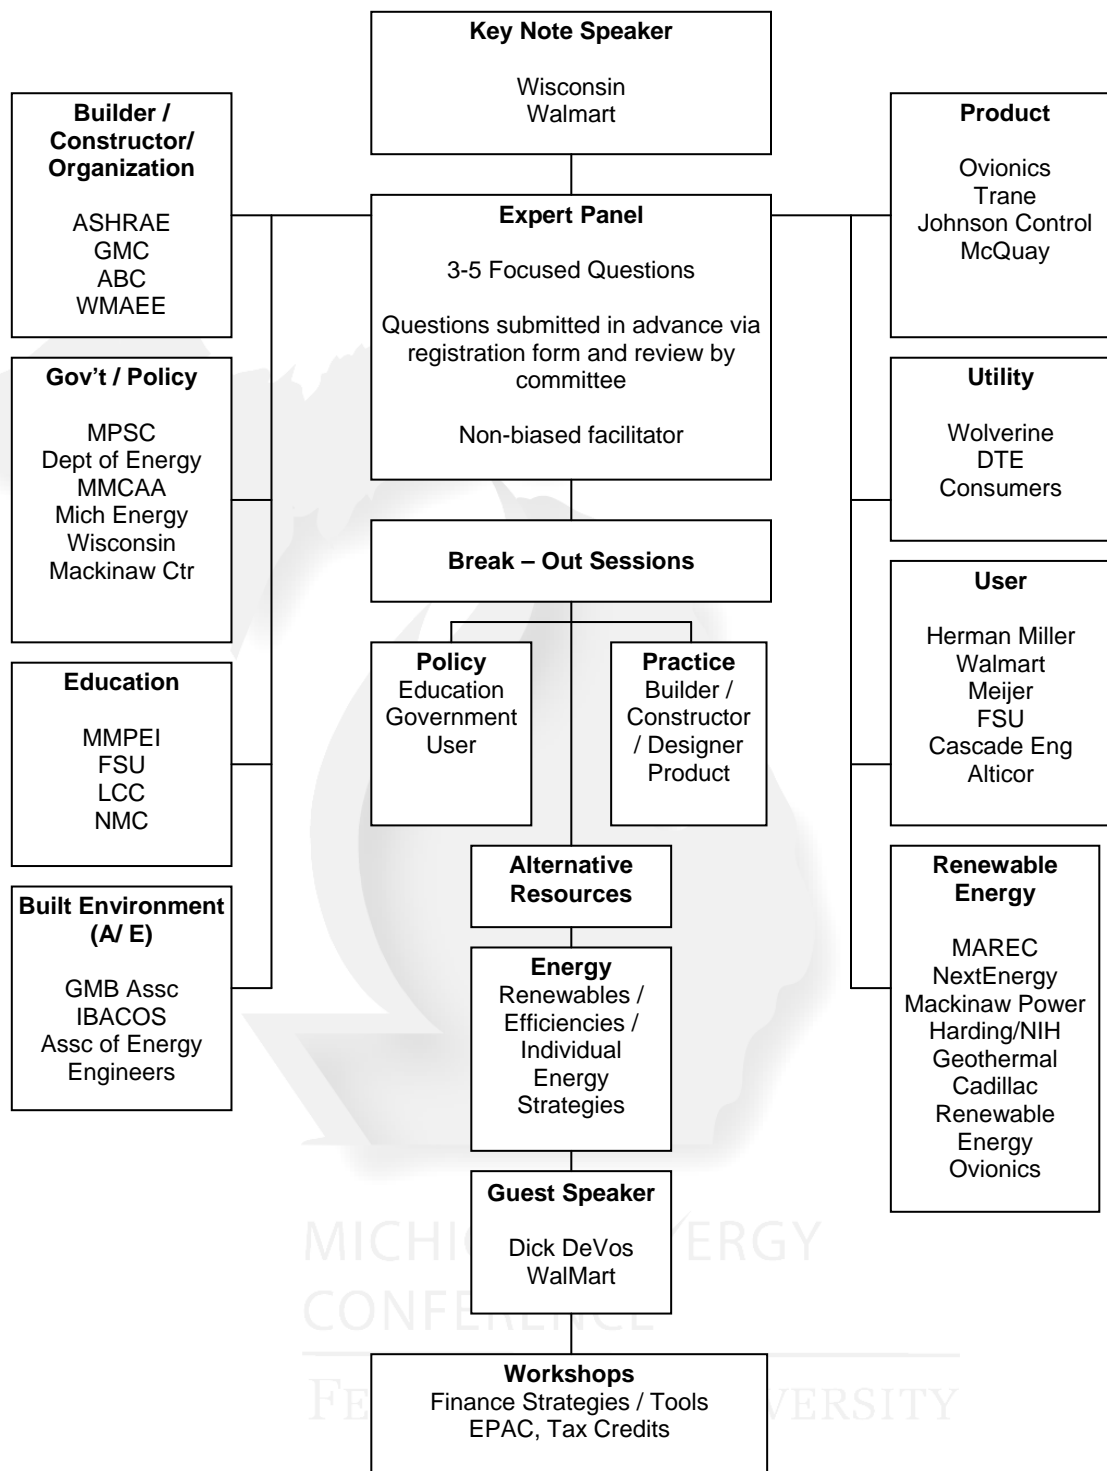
Key Note Speaker

Wisconsin
Walmart

Builder / Constructor/ Organization

ASHRAE
GMC
ABC
WMAEE

Gov't / Policy

MPSC
Dept of Energy
MMCAA
Mich Energy
Wisconsin
Mackinaw Ctr

Education

MMPEI
FSU
LCC
NMC

Built Environment (A/ E)

GMB Assc
IBACOS
Assc of Energy Engineers

Expert Panel

3-5 Focused Questions

Questions submitted in advance via registration form and review by committee

Non-biased facilitator

Break – Out Sessions

Policy
Education
Government
User

Practice
Builder / Constructor / Designer
Product

Alternative Resources

Energy
Renewables / Efficiencies / Individual Energy Strategies

Guest Speaker

Dick DeVos
WalMart

Workshops
Finance Strategies / Tools
EPAC, Tax Credits

Product

Ovionics
Trane
Johnson Control
McQuay

Utility

Wolverine
DTE
Consumers

User

Herman Miller
Walmart
Meijer
FSU
Cascade Eng
Alticor

Renewable Energy

MAREC
NextEnergy
Mackinaw Power
Harding/NIH
Geothermal
Cadillac
Renewable
Energy
Ovionics

MICHI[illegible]ERGY
CONFERENCE
FE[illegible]VERSITY